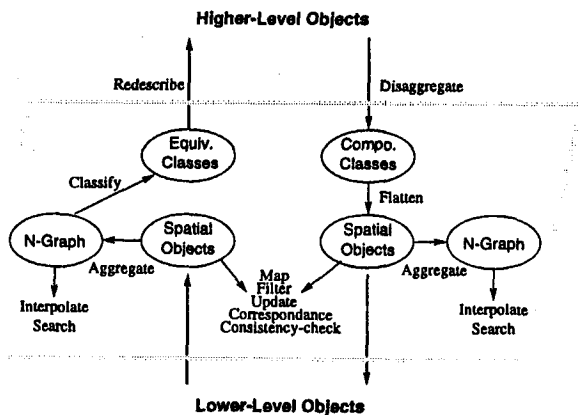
Higher-Level Objects

Redescribe

Disaggregate

Equiv. Classes

Compo. Classes

Classify

Flatten

N-Graph

Spatial Objects

Spatial Objects

N-Graph

Aggregate

Aggregate

Interpolate Search

Map Filter Update Correspondance Consistency-check

Interpolate Search

Lower-Level Objects